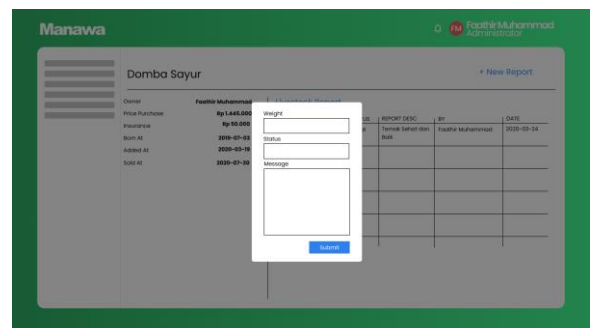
Manawa

FM Faathir Muhammad
Administrator

Domba Sayur

+ New Report

| | |
|---|---|
| Owner | Faathir Muhammad |
| Price Purchase | Rp 1.445.000 |
| Insurance | Rp 50.000 |
| Born At | 2019-07-03 |
| Added At | 2020-03-19 |
| Sold At | 2020-07-30 |

Livestock Report

| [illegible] | US | REPORT DESC | BY | DATE |
|---|---|---|---|---|
| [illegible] | e | Ternak Sehat dan Baik | Faathir Muhammad | 2020-03-24 |

Weight

Status

Message

Submit